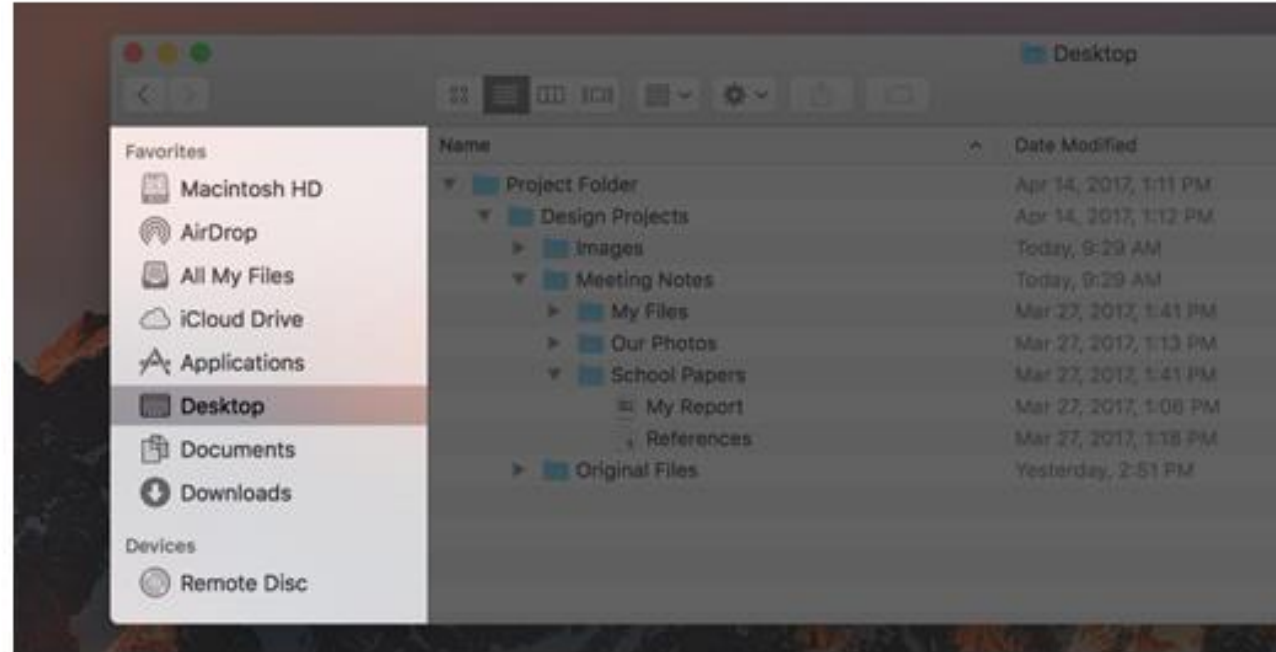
Desktop

Favorites
Macintosh HD
AirDrop
All My Files
iCloud Drive
Applications
Desktop
Documents
Downloads
Devices
Remote Disc

| Name | Date Modified |
|---|---|
| Project Folder | Apr 14, 2017, 1:11 PM |
| Design Projects | Apr 14, 2017, 1:12 PM |
| Images | Today, 9:29 AM |
| Meeting Notes | Today, 9:29 AM |
| My Files | Mar 27, 2017, 1:41 PM |
| Our Photos | Mar 27, 2017, 1:13 PM |
| School Papers | Mar 27, 2017, 1:41 PM |
| My Report | Mar 27, 2017, 1:06 PM |
| References | Mar 27, 2017, 1:18 PM |
| Original Files | Yesterday, 2:51 PM |